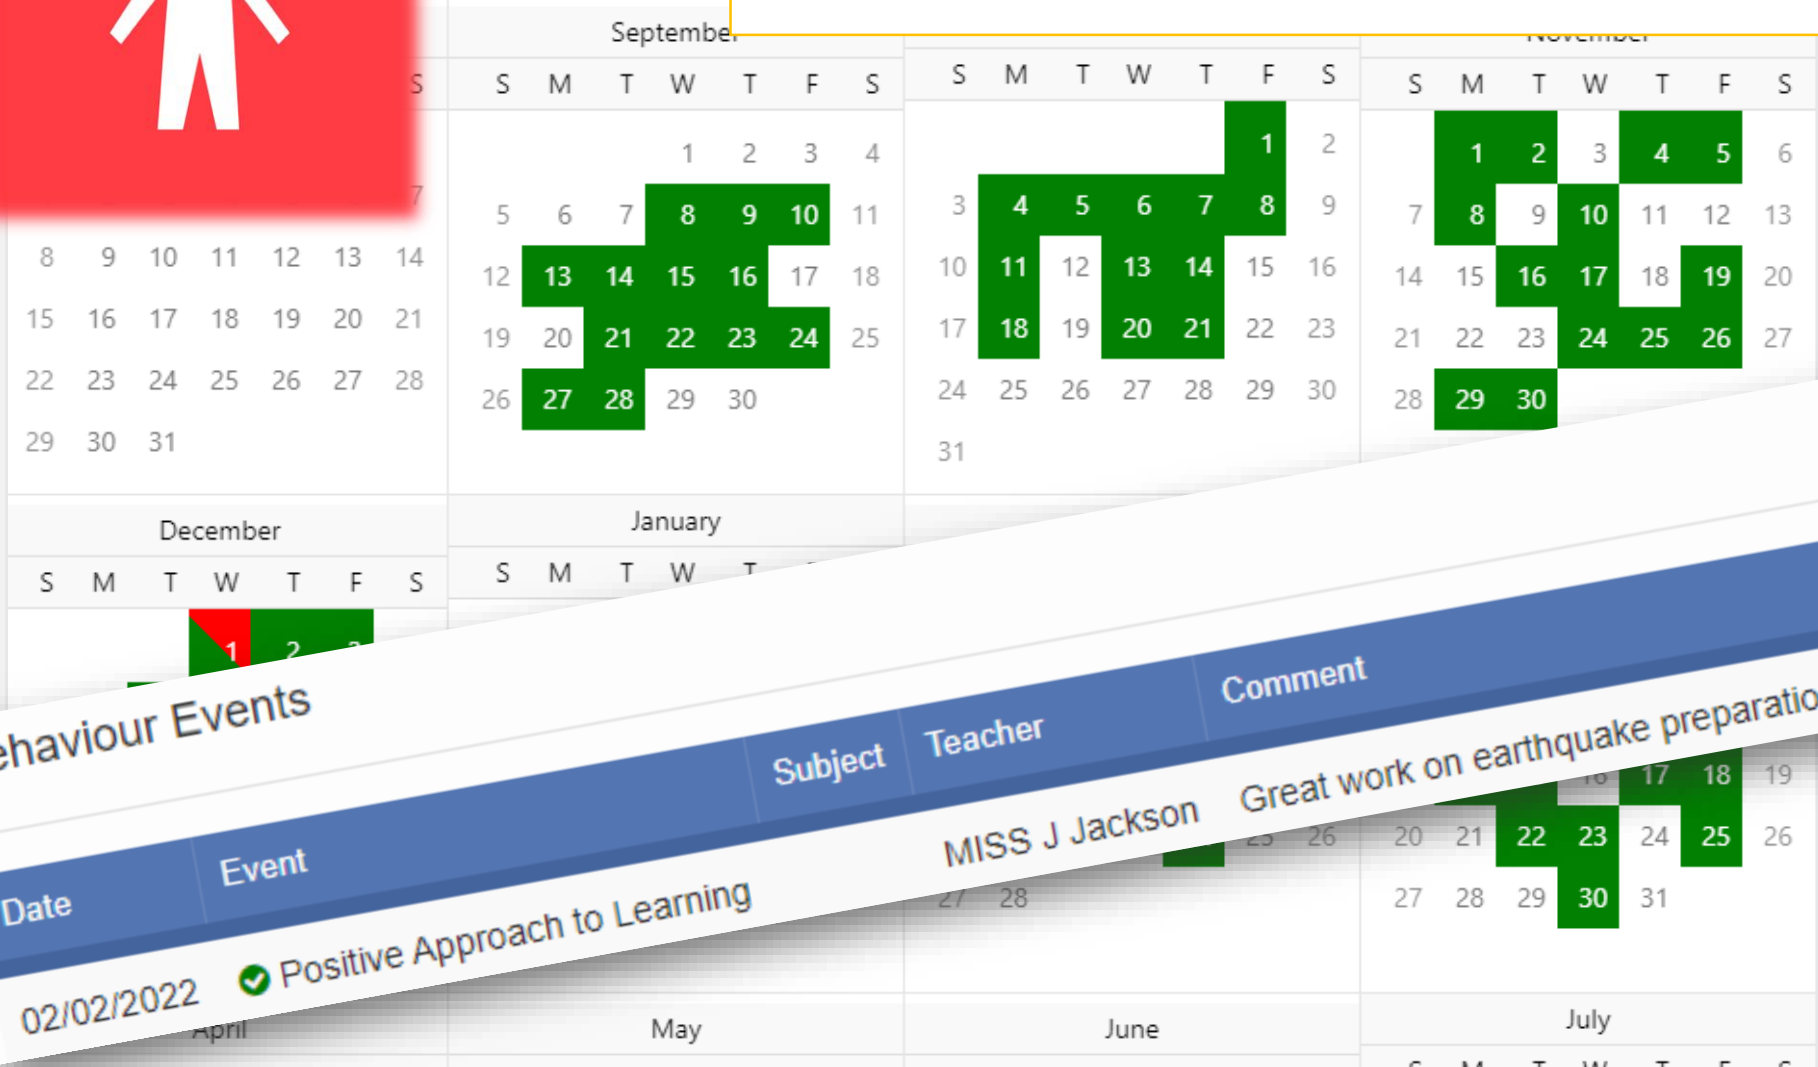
September

| S | M | T | W | T | F | S |
|---|---|---|---|---|---|---|
| | | | 1 | 2 | 3 | 4 |
| 5 | 6 | 7 | 8 | 9 | 10 | 11 |
| 12 | 13 | 14 | 15 | 16 | 17 | 18 |
| 19 | 20 | 21 | 22 | 23 | 24 | 25 |
| 26 | 27 | 28 | 29 | 30 | | |

| S | M | T | W | T | F | S |
|---|---|---|---|---|---|---|
| | | | | | 1 | 2 |
| 3 | 4 | 5 | 6 | 7 | 8 | 9 |
| 10 | 11 | 12 | 13 | 14 | 15 | 16 |
| 17 | 18 | 19 | 20 | 21 | 22 | 23 |
| 24 | 25 | 26 | 27 | 28 | 29 | 30 |
| 31 | | | | | | |

November

| S | M | T | W | T | F | S |
|---|---|---|---|---|---|---|
| | 1 | 2 | 3 | 4 | 5 | 6 |
| 7 | 8 | 9 | 10 | 11 | 12 | 13 |
| 14 | 15 | 16 | 17 | 18 | 19 | 20 |
| 21 | 22 | 23 | 24 | 25 | 26 | 27 |
| 28 | 29 | 30 | | | | |

S
7
8 9 10 11 12 13 14
15 16 17 18 19 20 21
22 23 24 25 26 27 28
29 30 31

December

| S | M | T | W | T | F | S |
|---|---|---|---|---|---|---|
| | | | 1 | 2 | 3 | |

January

S M T W T

ehaviour Events

| Date | Event | Subject | Teacher | Comment |
|---|---|---|---|---|
| 02/02/2022 | Positive Approach to Learning | | MISS J Jackson | Great work on earthquake preparatio |

17 18 19
20 21 22 23 24 25 26
27 28 29 30 31
25 26
27 28

April
May
June
July